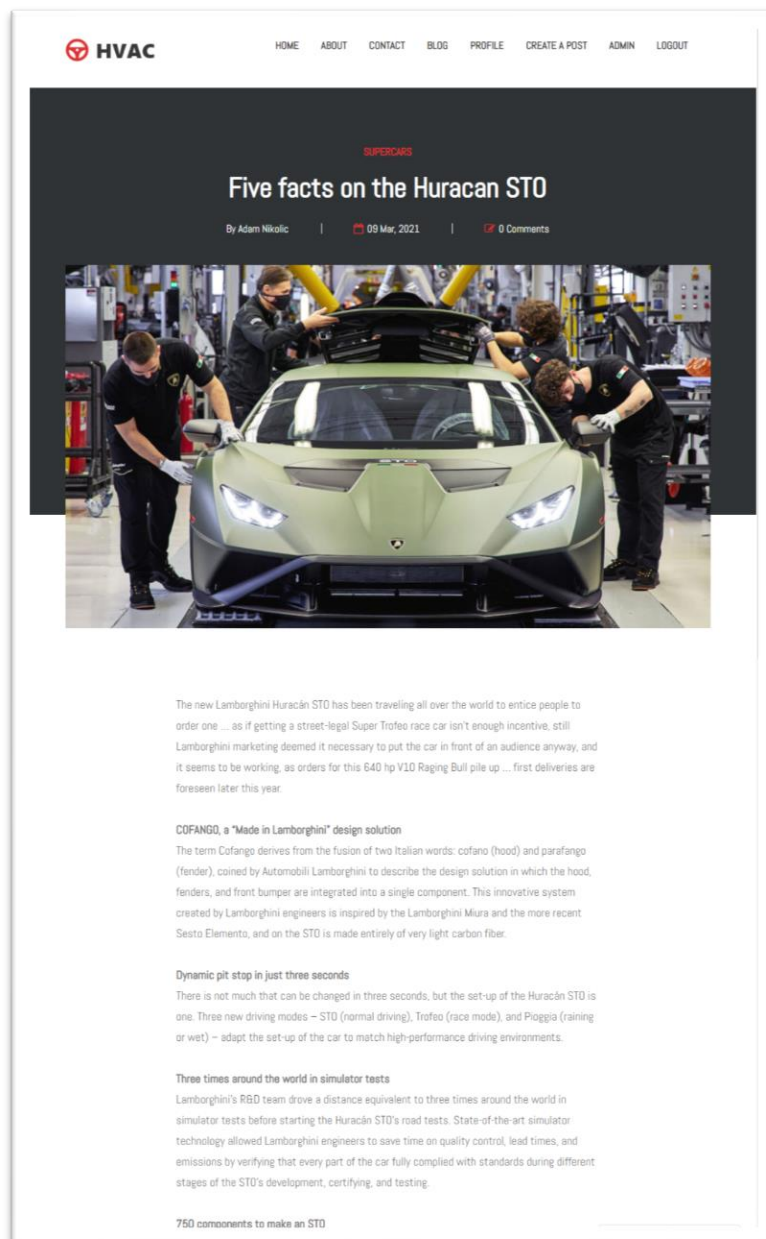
HVAC

HOME ABOUT CONTACT BLOG PROFILE CREATE A POST ADMIN LOGOUT

SUPERCARS

Five facts on the Huracan STO

By Adam Nikolic | 09 Mar, 2021 | 0 Comments

The new Lamborghini Huracán STO has been traveling all over the world to entice people to order one ... as if getting a street-legal Super Trofeo race car isn't enough incentive, still Lamborghini marketing deemed it necessary to put the car in front of an audience anyway, and it seems to be working, as orders for this 640 hp V10 Raging Bull pile up ... first deliveries are foreseen later this year.

COFANGO, a "Made in Lamborghini" design solution
The term Cofango derives from the fusion of two Italian words: cofano (hood) and parafango (fender), coined by Automobili Lamborghini to describe the design solution in which the hood, fenders, and front bumper are integrated into a single component. This innovative system created by Lamborghini engineers is inspired by the Lamborghini Miura and the more recent Sesto Elemento, and on the STO is made entirely of very light carbon fiber.

Dynamic pit stop in just three seconds
There is not much that can be changed in three seconds, but the set-up of the Huracán STO is one. Three new driving modes – STO (normal driving), Trofeo (race mode), and Pioggia (raining or wet) – adapt the set-up of the car to match high-performance driving environments.

Three times around the world in simulator tests
Lamborghini's R&D team drove a distance equivalent to three times around the world in simulator tests before starting the Huracán STO's road tests. State-of-the-art simulator technology allowed Lamborghini engineers to save time on quality control, lead times, and emissions by verifying that every part of the car fully complied with standards during different stages of the STO's development, certifying, and testing.

750 components to make an STO